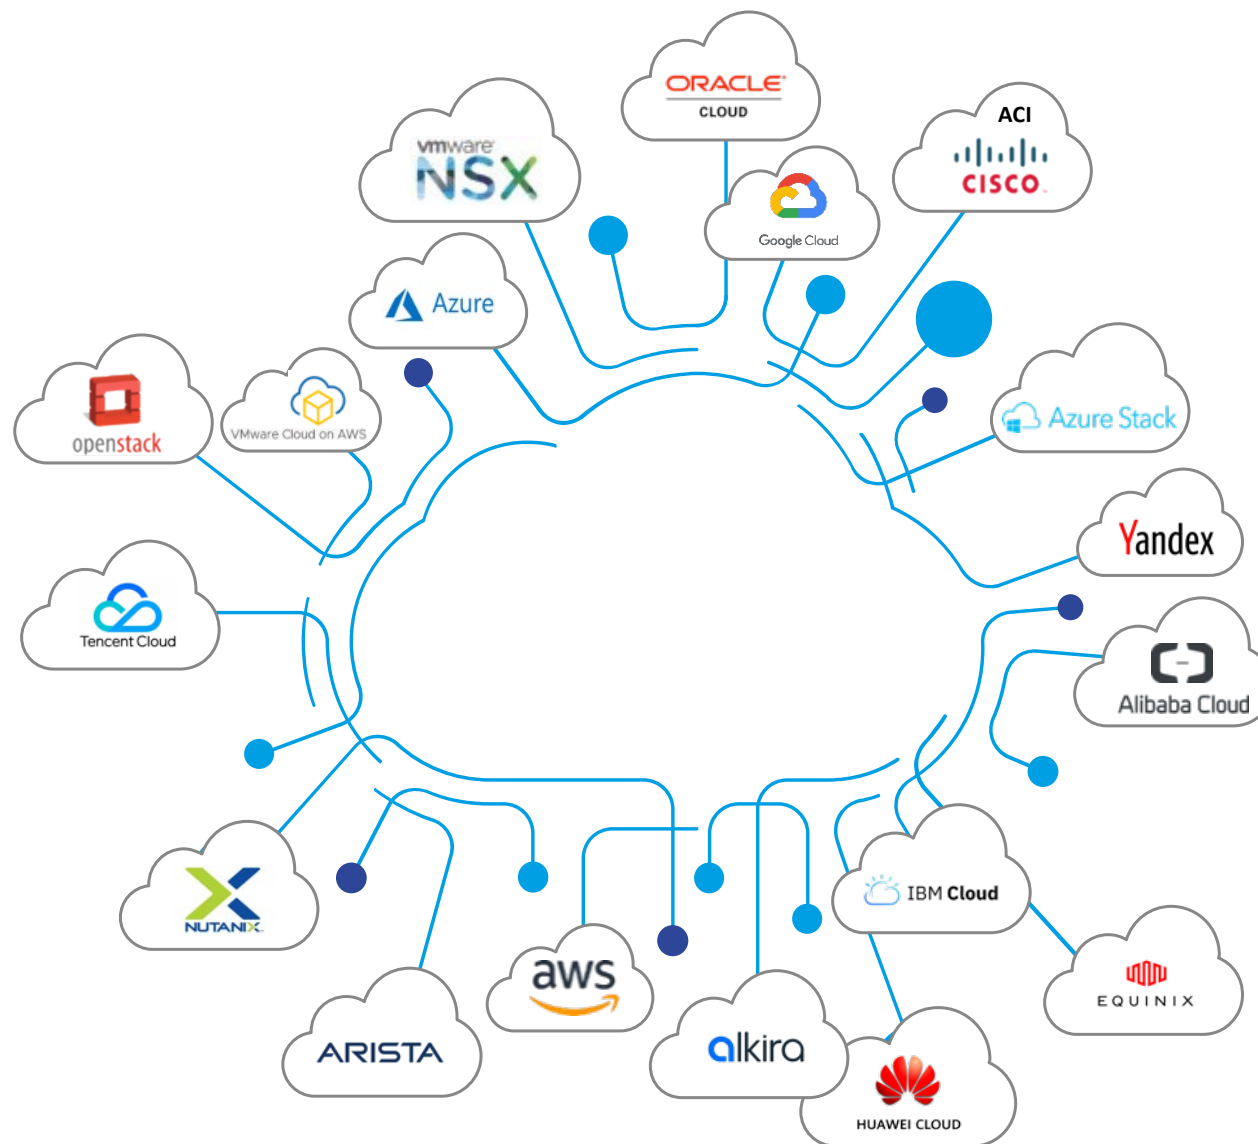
ORACLE
CLOUD

vmware
NSX

ACI
CISCO

Google Cloud

Azure

Azure Stack

openstack

VMware Cloud on AWS

Yandex

Tencent Cloud

Alibaba Cloud

IBM Cloud

NUTANIX

EQUINIX

aws

ARISTA

alkira

HUAWEI CLOUD